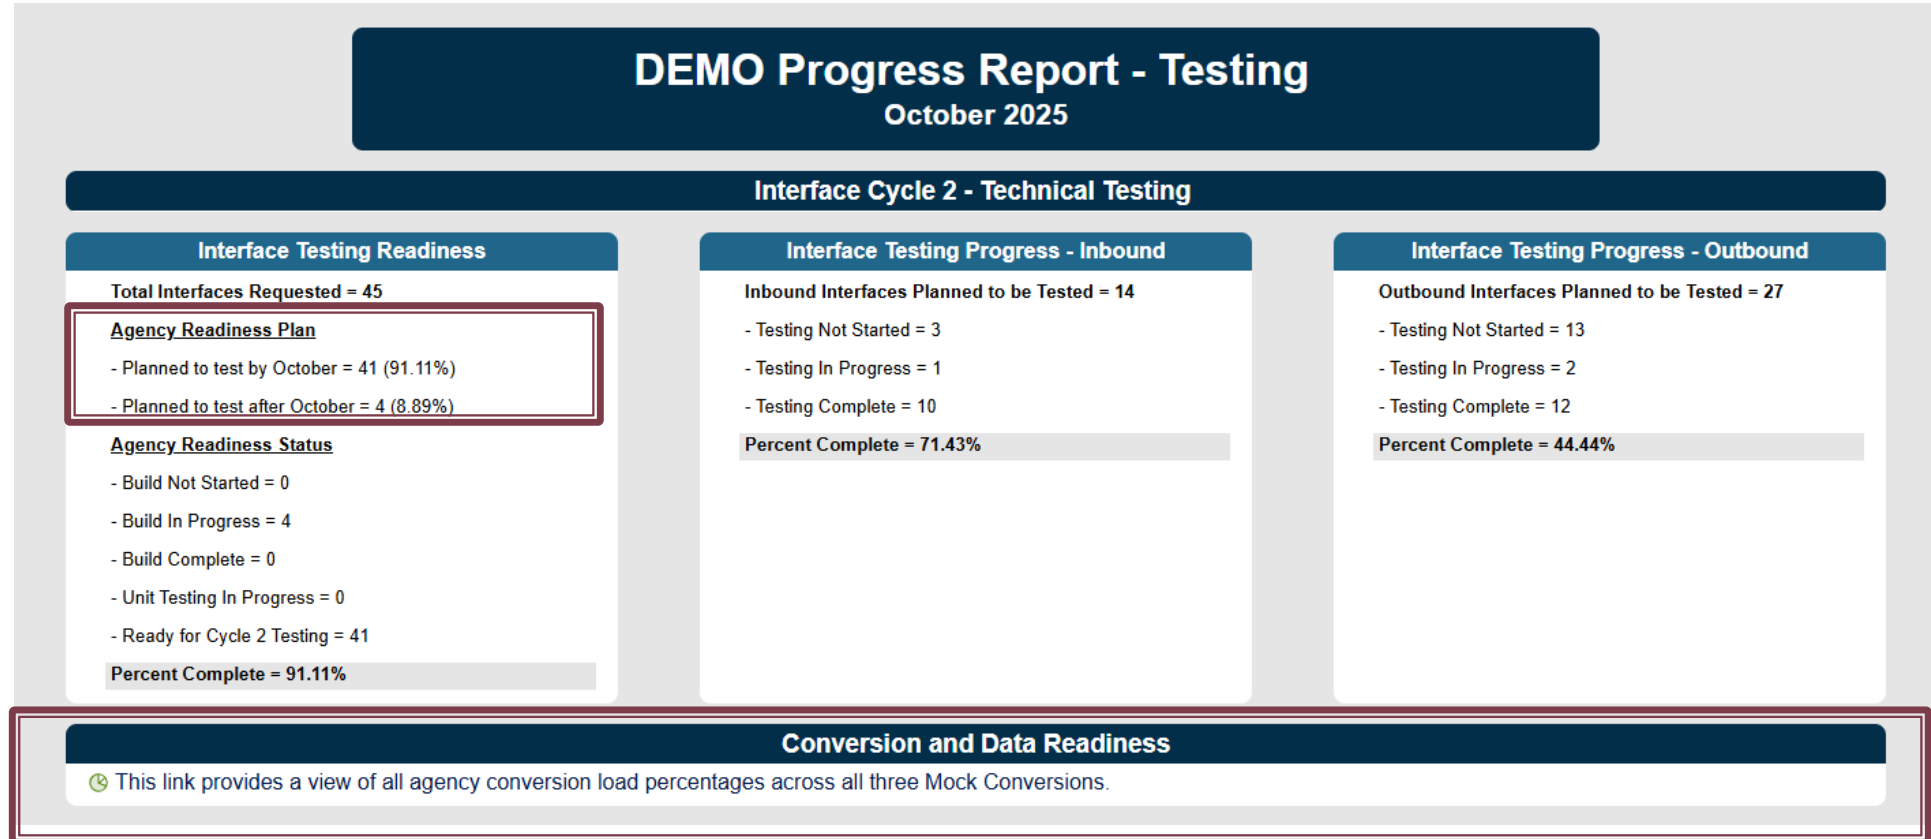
DEMO Progress Report - Testing
October 2025

Interface Cycle 2 - Technical Testing

Interface Testing Readiness

Total Interfaces Requested = 45

Agency Readiness Plan

- Planned to test by October = 41 (91.11%)

- Planned to test after October = 4 (8.89%)

Agency Readiness Status

- Build Not Started = 0

- Build In Progress = 4

- Build Complete = 0

- Unit Testing In Progress = 0

- Ready for Cycle 2 Testing = 41

Percent Complete = 91.11%

Interface Testing Progress - Inbound

Inbound Interfaces Planned to be Tested = 14

- Testing Not Started = 3

- Testing In Progress = 1

- Testing Complete = 10

Percent Complete = 71.43%

Interface Testing Progress - Outbound

Outbound Interfaces Planned to be Tested = 27

- Testing Not Started = 13

- Testing In Progress = 2

- Testing Complete = 12

Percent Complete = 44.44%

Conversion and Data Readiness

This link provides a view of all agency conversion load percentages across all three Mock Conversions.